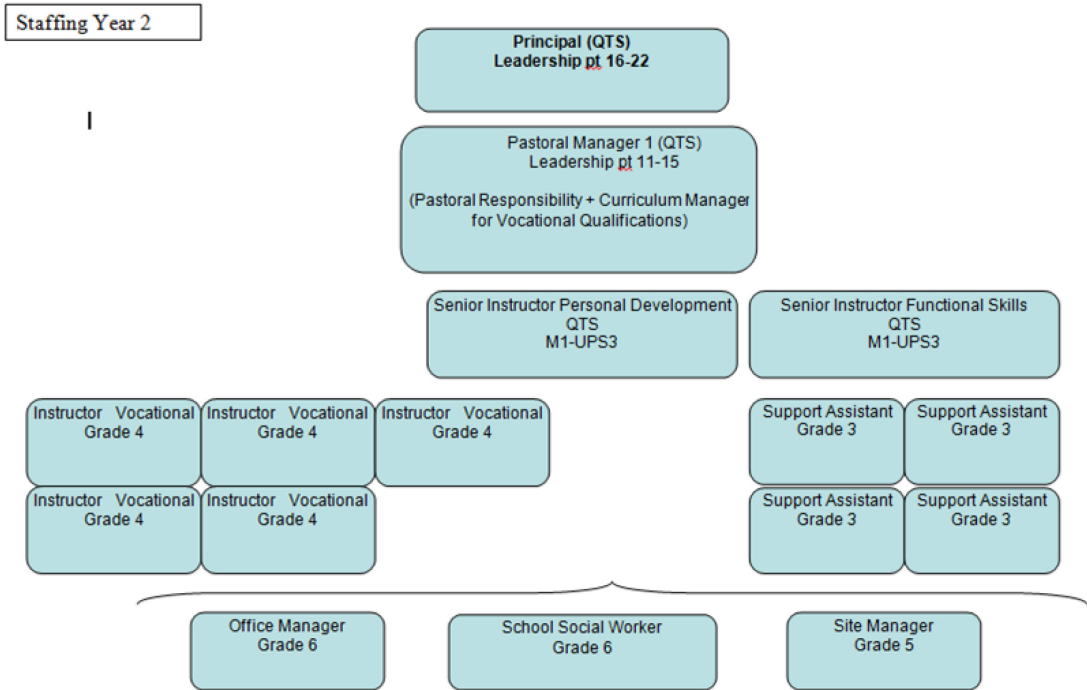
Staffing Year 2

Principal (QTS)
Leadership pt 16-22

Pastoral Manager 1 (QTS)
Leadership pt 11-15

(Pastoral Responsibility + Curriculum Manager for Vocational Qualifications)

Senior Instructor Personal Development
QTS
M1-UPS3

Senior Instructor Functional Skills
QTS
M1-UPS3

Instructor Vocational
Grade 4

Instructor Vocational
Grade 4

Instructor Vocational
Grade 4

Instructor Vocational
Grade 4

Instructor Vocational
Grade 4

Support Assistant
Grade 3

Support Assistant
Grade 3

Support Assistant
Grade 3

Support Assistant
Grade 3

Office Manager
Grade 6

School Social Worker
Grade 6

Site Manager
Grade 5